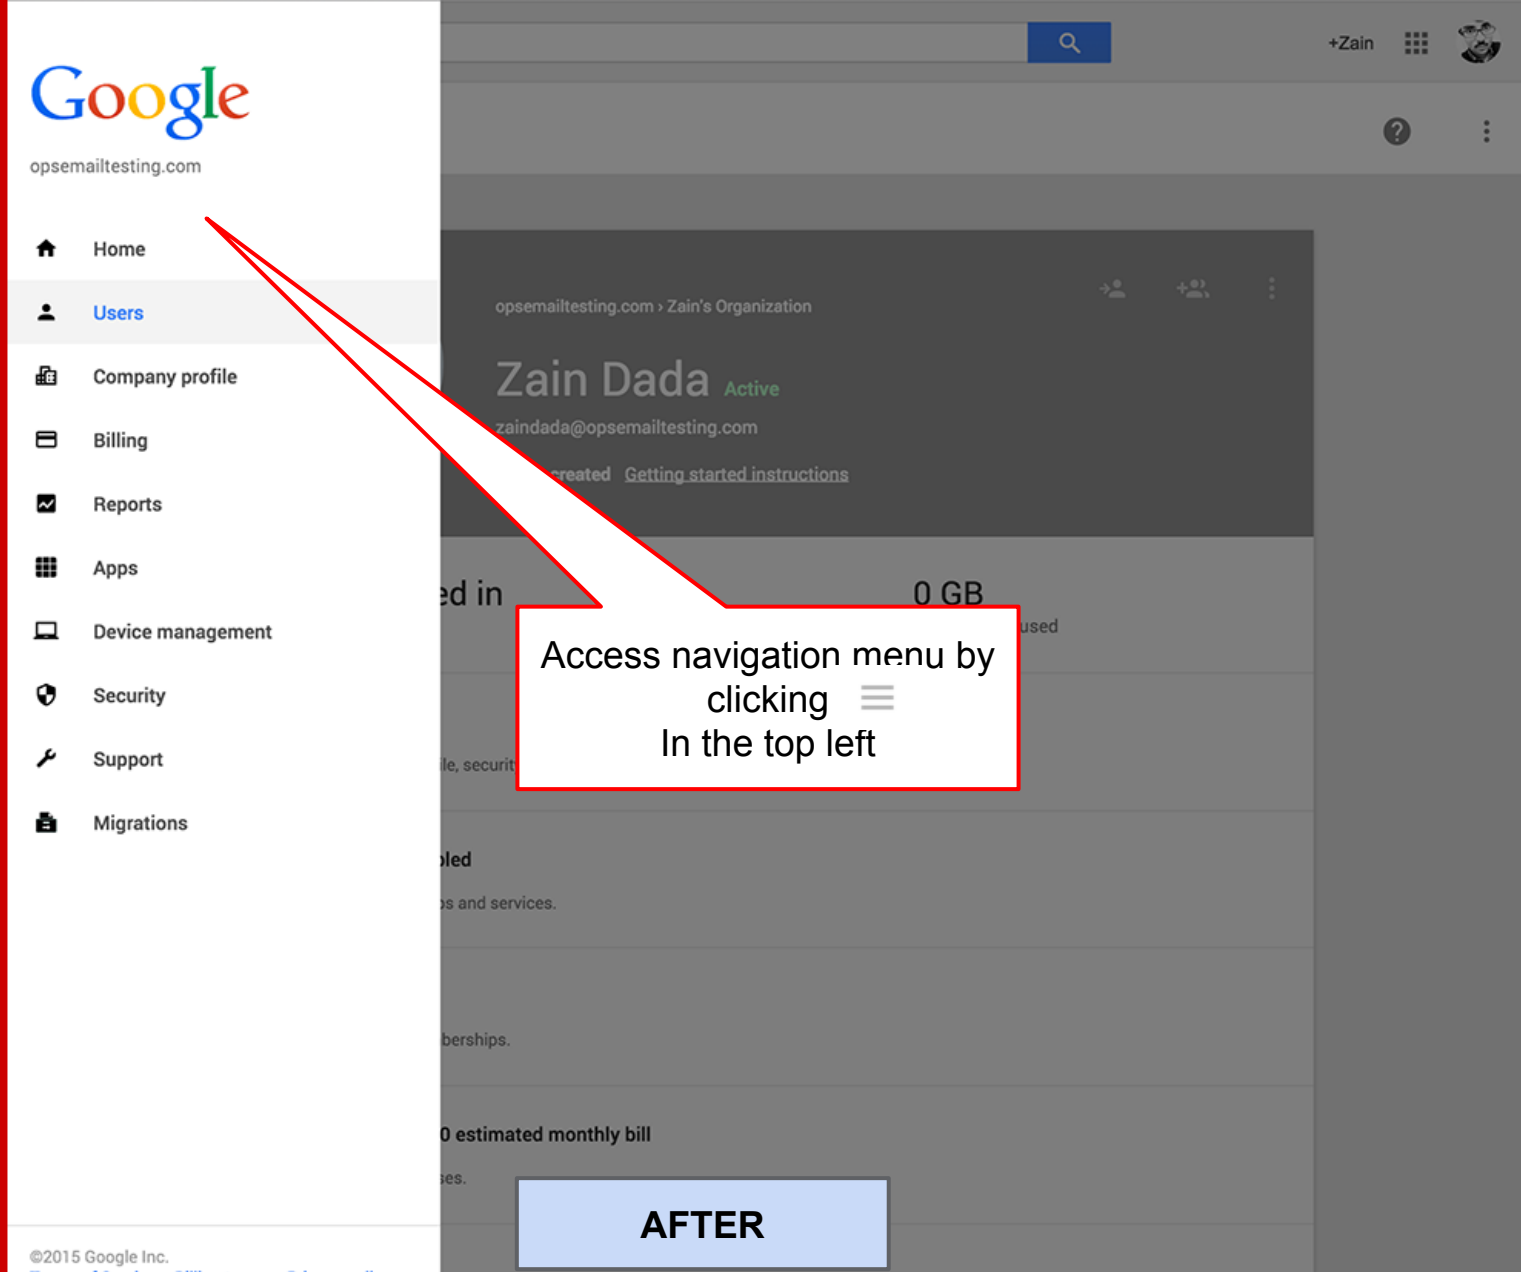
Google
opsemailtesting.com

Home
Users
Company profile
Billing
Reports
Apps
Device management
Security
Support
Migrations

©2015 Google Inc.

+Zain

opsemailtesting.com › Zain's Organization

Zain Dada Active

zaindada@opsemailtesting.com

created Getting started instructions

ed in

0 GB

used

le, securit

bled

s and services.

berships.

0 estimated monthly bill

ses.

Access navigation menu by clicking ☰
In the top left

AFTER